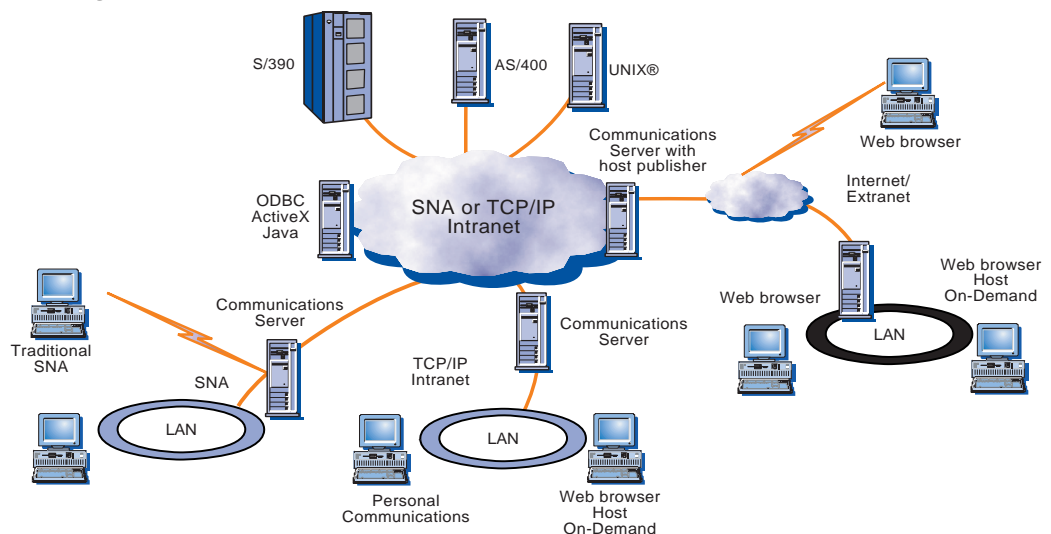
S/390

AS/400

UNIX®

Communications Server with host publisher

Web browser

Internet/ Extranet

ODBC ActiveX Java

SNA or TCP/IP Intranet

Web browser Host On-Demand

Web browser

LAN

Communications Server

Communications Server

Traditional SNA

SNA

TCP/IP Intranet

LAN

LAN

Personal Communications

Web browser Host On-Demand